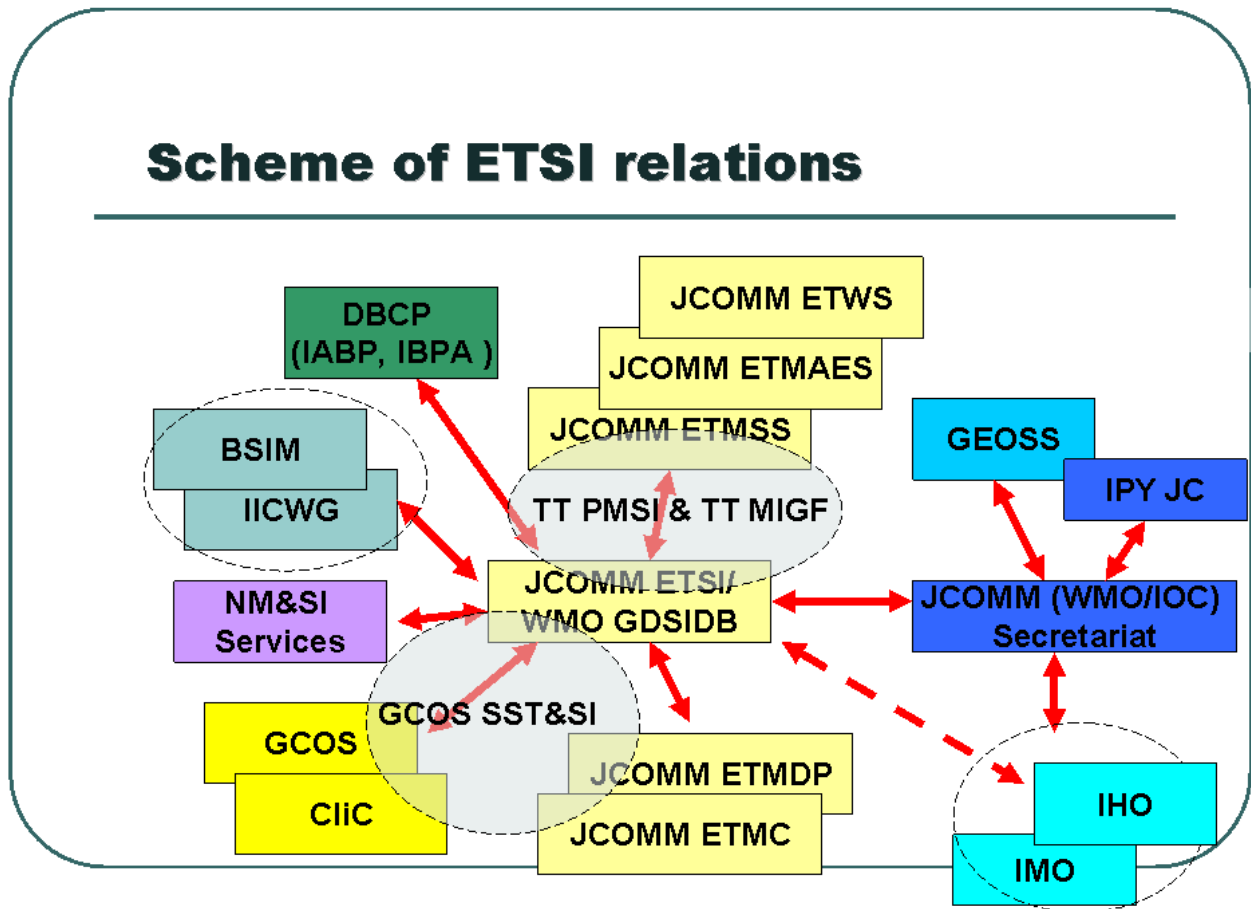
Scheme of ETSI relations

DBCP (IABP, IBPA )

JCOMM ETWS

JCOMM ETMAES

JCOMM ETMSS

BSIM

IICWG

TT PMSI & TT MIGF

GEOSS

IPY JC

NM&SI Services

JCOMM ETSI/ WMO GDSIDB

JCOMM (WMO/IOC) Secretariat

GCOS SST&SI

GCOS

CliC

JCOMM ETMDP

JCOMM ETMC

IHO

IMO